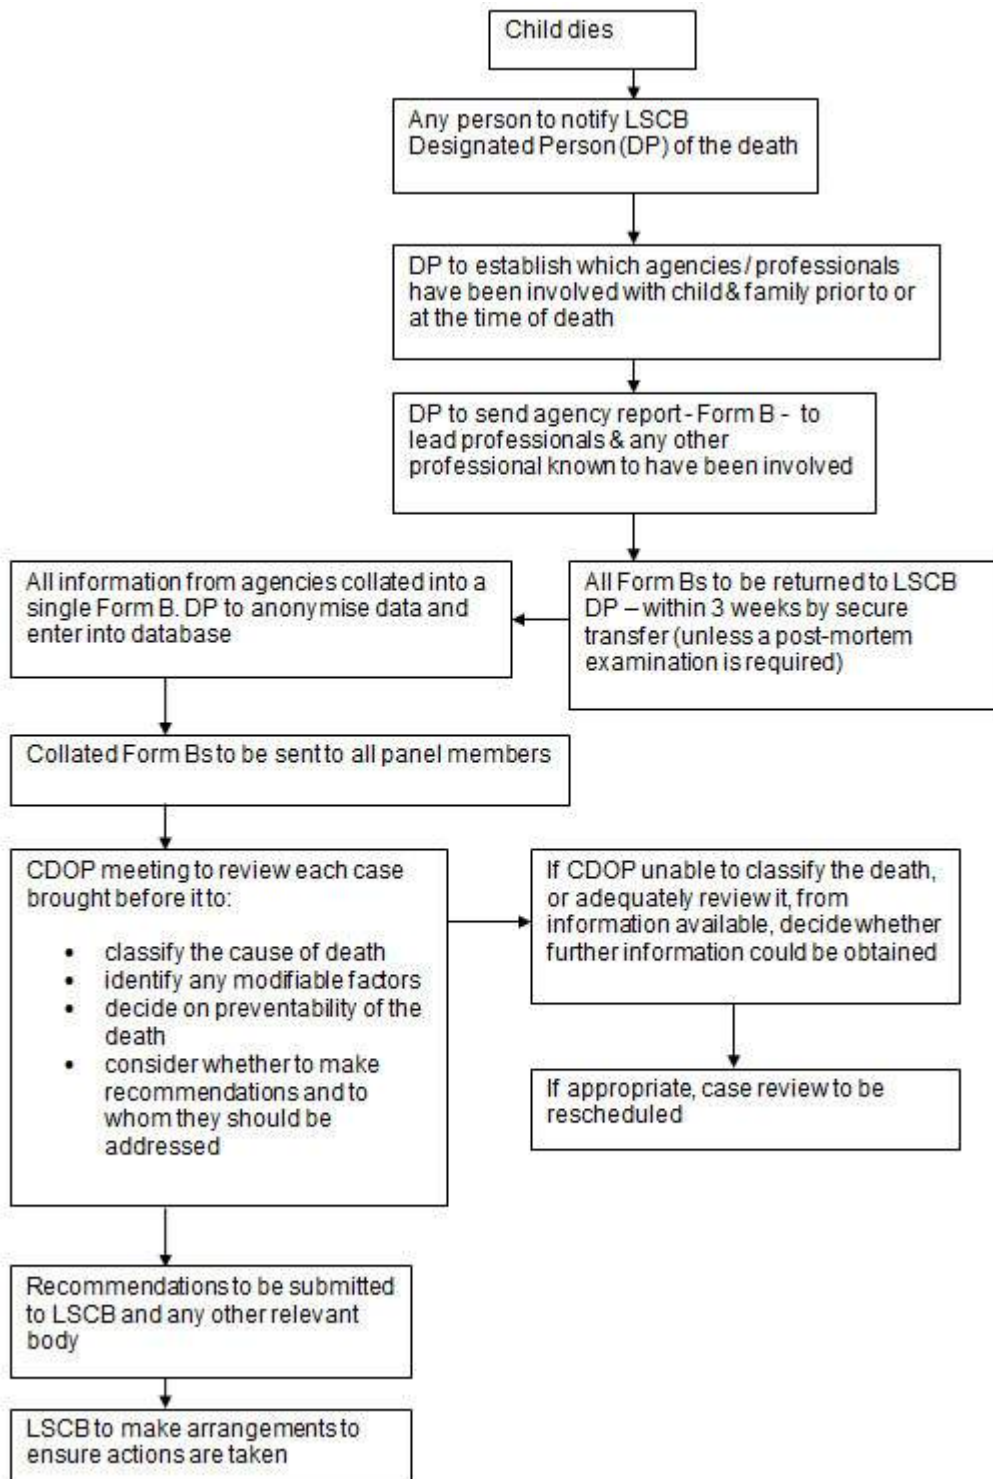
Child dies

Any person to notify LSCB Designated Person (DP) of the death

DP to establish which agencies / professionals have been involved with child & family prior to or at the time of death

DP to send agency report - Form B - to lead professionals & any other professional known to have been involved

All Form Bs to be returned to LSCB DP – within 3 weeks by secure transfer (unless a post-mortem examination is required)

All information from agencies collated into a single Form B. DP to anonymise data and enter into database

Collated Form Bs to be sent to all panel members

CDOP meeting to review each case brought before it to:

- classify the cause of death
- identify any modifiable factors
- decide on preventability of the death
- consider whether to make recommendations and to whom they should be addressed

If CDOP unable to classify the death, or adequately review it, from information available, decide whether further information could be obtained

If appropriate, case review to be rescheduled

Recommendations to be submitted to LSCB and any other relevant body

LSCB to make arrangements to ensure actions are taken